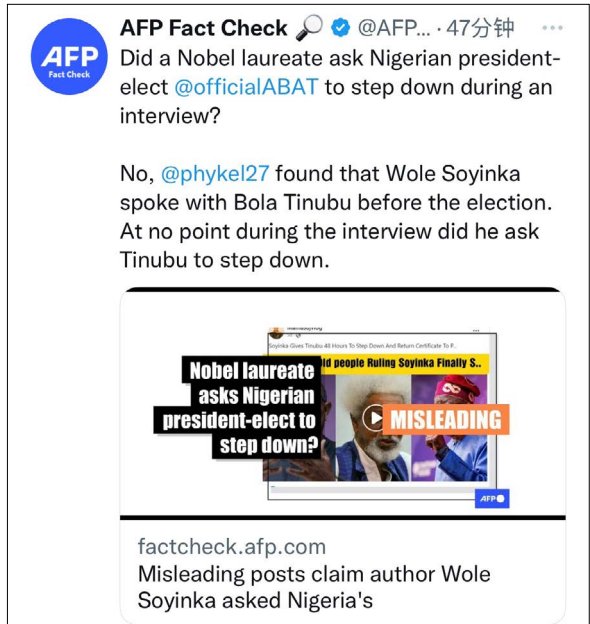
AFP Fact Check

AFP Fact Check 🔎 @AFP... · 47分钟

Did a Nobel laureate ask Nigerian president-elect @officialABAT to step down during an interview?

No, @phykel27 found that Wole Soyinka spoke with Bola Tinubu before the election. At no point during the interview did he ask Tinubu to step down.

Soyinka Gives Tinubu 48 Hours To Step Down And Return Certificate To P...

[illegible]ld people Ruling Soyinka Finally S..

Nobel laureate asks Nigerian president-elect to step down?

MISLEADING

AFP

factcheck.afp.com
Misleading posts claim author Wole Soyinka asked Nigeria's